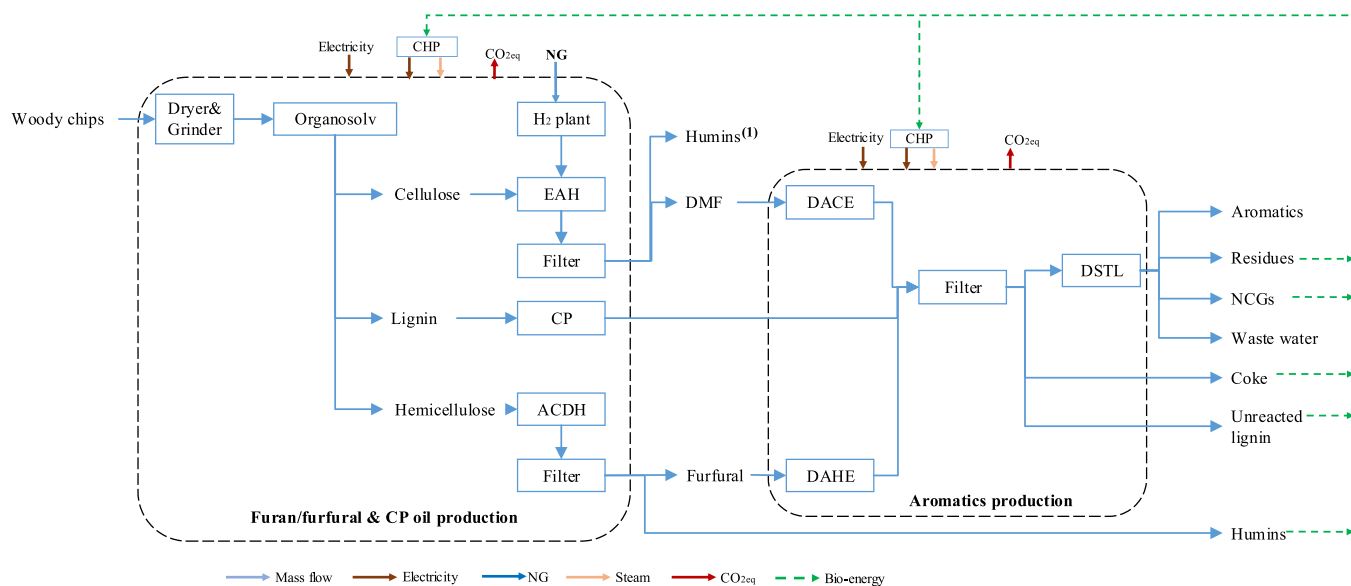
Electricity
CHP
$CO_{2eq}$
NG
Woody chips
Dryer& Grinder
Organosolv
$H_2$ plant
Humins$^{(1)}$
Electricity
CHP
$CO_{2eq}$
Cellulose
EAH
DMF
DACE
Aromatics
Filter
Filter
DSTL
Residues
NCGs
Lignin
CP
Waste water
Coke
Hemicellulose
ACDH
Unreacted lignin
Filter
Furfural
DAHE
Aromatics production
Furan/furfural & CP oil production
Humins
Mass flow
Electricity
NG
Steam
$CO_{2eq}$
Bio-energy